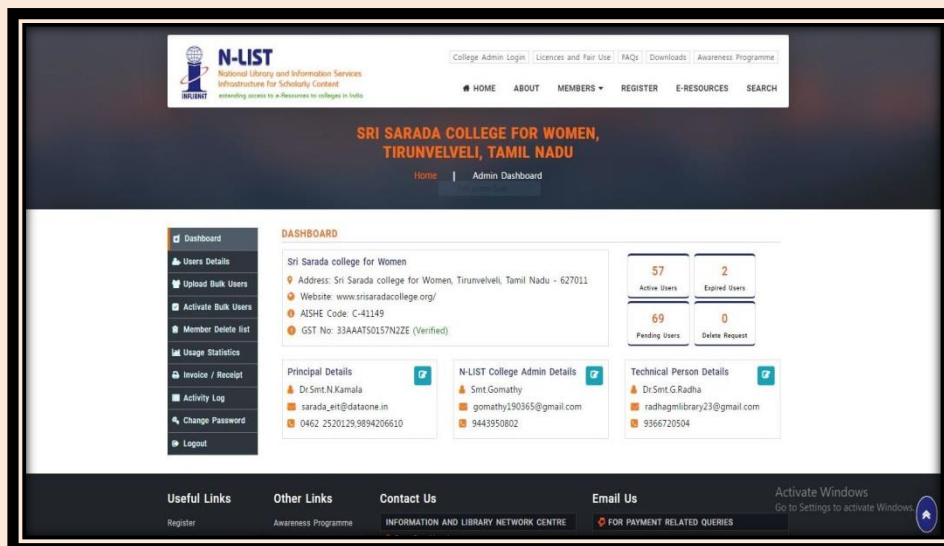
INFLIBNET N-LIST
National Library and Information Services Infrastructure for Scholarly Content
extending access to e-Resources to colleges in India

College Admin Login | Licences and Fair Use | FAQs | Downloads | Awareness Programme

HOME ABOUT MEMBERS ▾ REGISTER E-RESOURCES SEARCH

SRI SARADA COLLEGE FOR WOMEN, TIRUNVELVELI, TAMIL NADU

Home | Admin Dashboard

Dashboard
Users Details
Upload Bulk Users
Activate Bulk Users
Member Delete list
Usage Statistics
Invoice / Receipt
Activity Log
Change Password
Logout

DASHBOARD

Sri Sarada college for Women
Address: Sri Sarada college for Women, Tirunvelveli, Tamil Nadu - 627011
Website: www.srisaradacollege.org/
AISHE Code: C-41149
GST No: 33AAATS0157N2ZE (Verified)

57
Active Users

2
Expired Users

69
Pending Users

0
Delete Request

Principal Details
Dr.Smt.N.Kamala
sarada_eit@dataone.in
0462 2520129,9894206610

N-LIST College Admin Details
Smt.Gomathy
gomathy190365@gmail.com
9443950802

Technical Person Details
Dr.Smt.G.Radha
radhagmlibrary23@gmail.com
9366720504

Useful Links
Register

Other Links
Awareness Programme

Contact Us
INFORMATION AND LIBRARY NETWORK CENTRE

Email Us
FOR PAYMENT RELATED QUERIES

Activate Windows
Go to Settings to activate Windows.